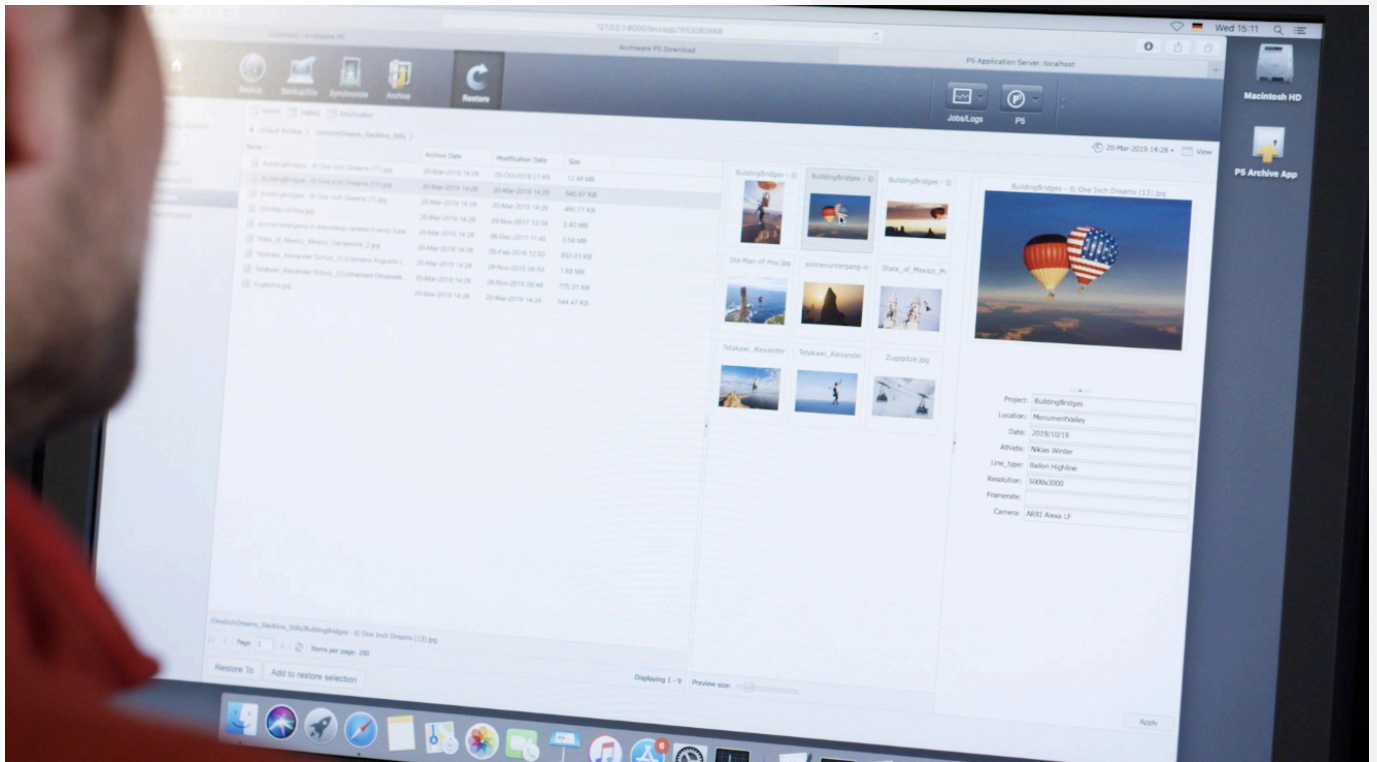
Wed 15:11

Archiware P5 Download

P5 Application Server: localhost

Macintosh HD

P5 Archive App

Backup2Go

Synchronize

Archive

Restore

Jobs/Logs

P5

Archive Date

Modification Date

Size

20-Mar-2019 14:28

View

BuildingBridges - ©

BuildingBridges - ©

BuildingBridges - ©

BuildingBridges - © One Inch Dreams (13).jpg

Old-Man-of-Hoy.jpg

State_of_Mexico_M

Tetakawi_Alexander

Tetakawi_Alexander

Zugspitze.jpg

Project: BuildingBridges

Location: MonumentValley

Date: 2019/10/19

Athlete: Niklas Winter

Line_type: Ballon Highline

Resolution: 5000x3000

Framerate:

Camera: ARRI Alexa LF

Zugspitze.jpg

12.48 MB

545.67 KB

2.40 MB

3.58 MB

832.01 KB

1.69 MB

775.37 KB

544.47 KB

/OneInchDreams_Backline_Stills/BuildingBridges - © One Inch Dreams (13).jpg

Page 1

Items per page: 200

Restore To

Add to restore selection

Displaying 1 - 9

Preview size:

Apply